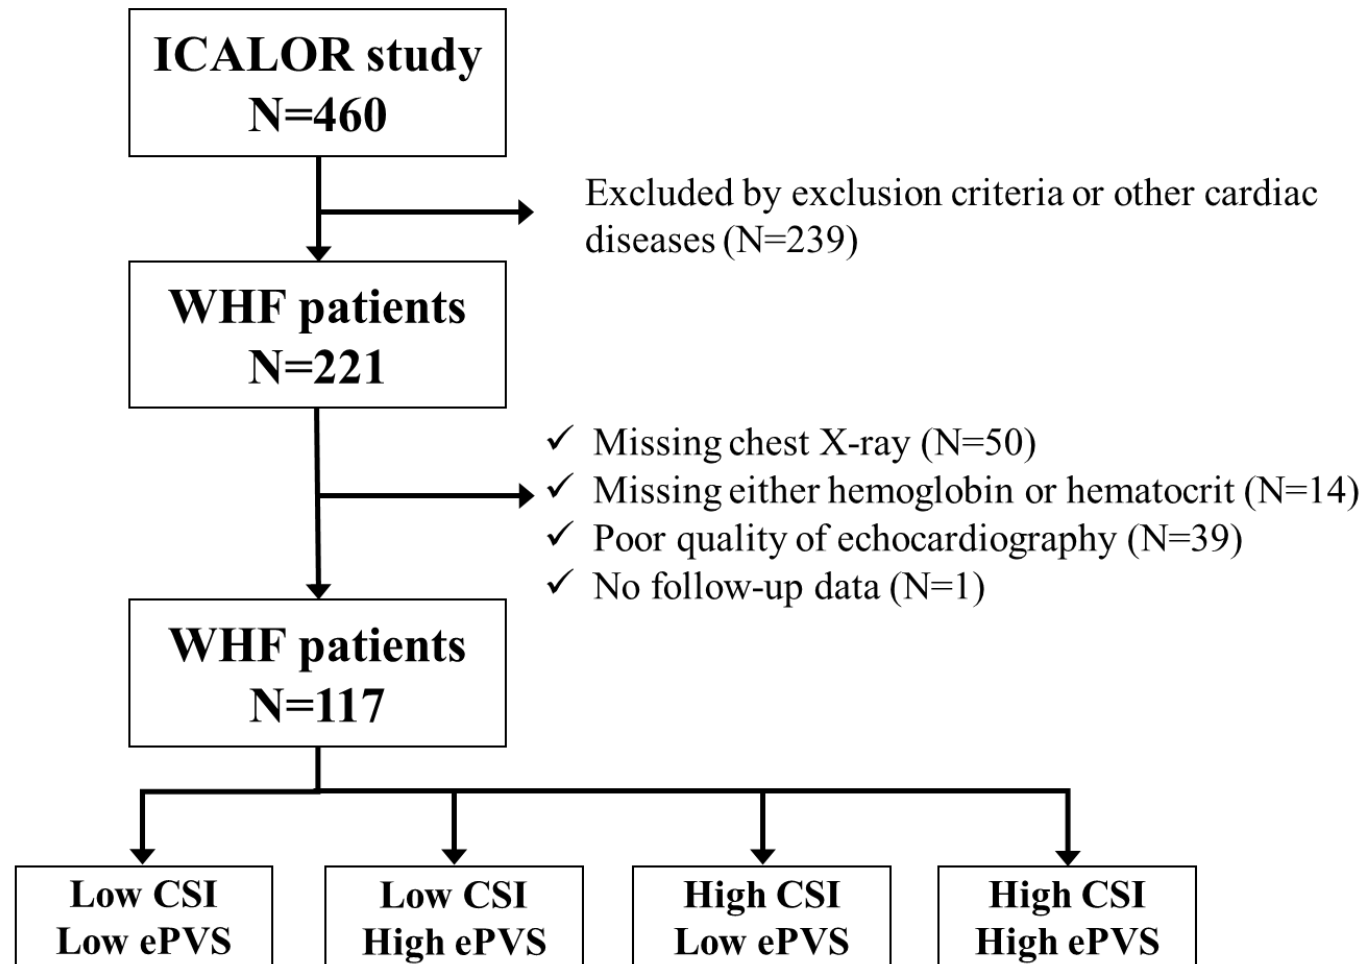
ICALOR study
N=460

Excluded by exclusion criteria or other cardiac diseases (N=239)

WHF patients
N=221

✓ Missing chest X-ray (N=50)
✓ Missing either hemoglobin or hematocrit (N=14)
✓ Poor quality of echocardiography (N=39)
✓ No follow-up data (N=1)

WHF patients
N=117

Low CSI
Low ePVS

Low CSI
High ePVS

High CSI
Low ePVS

High CSI
High ePVS